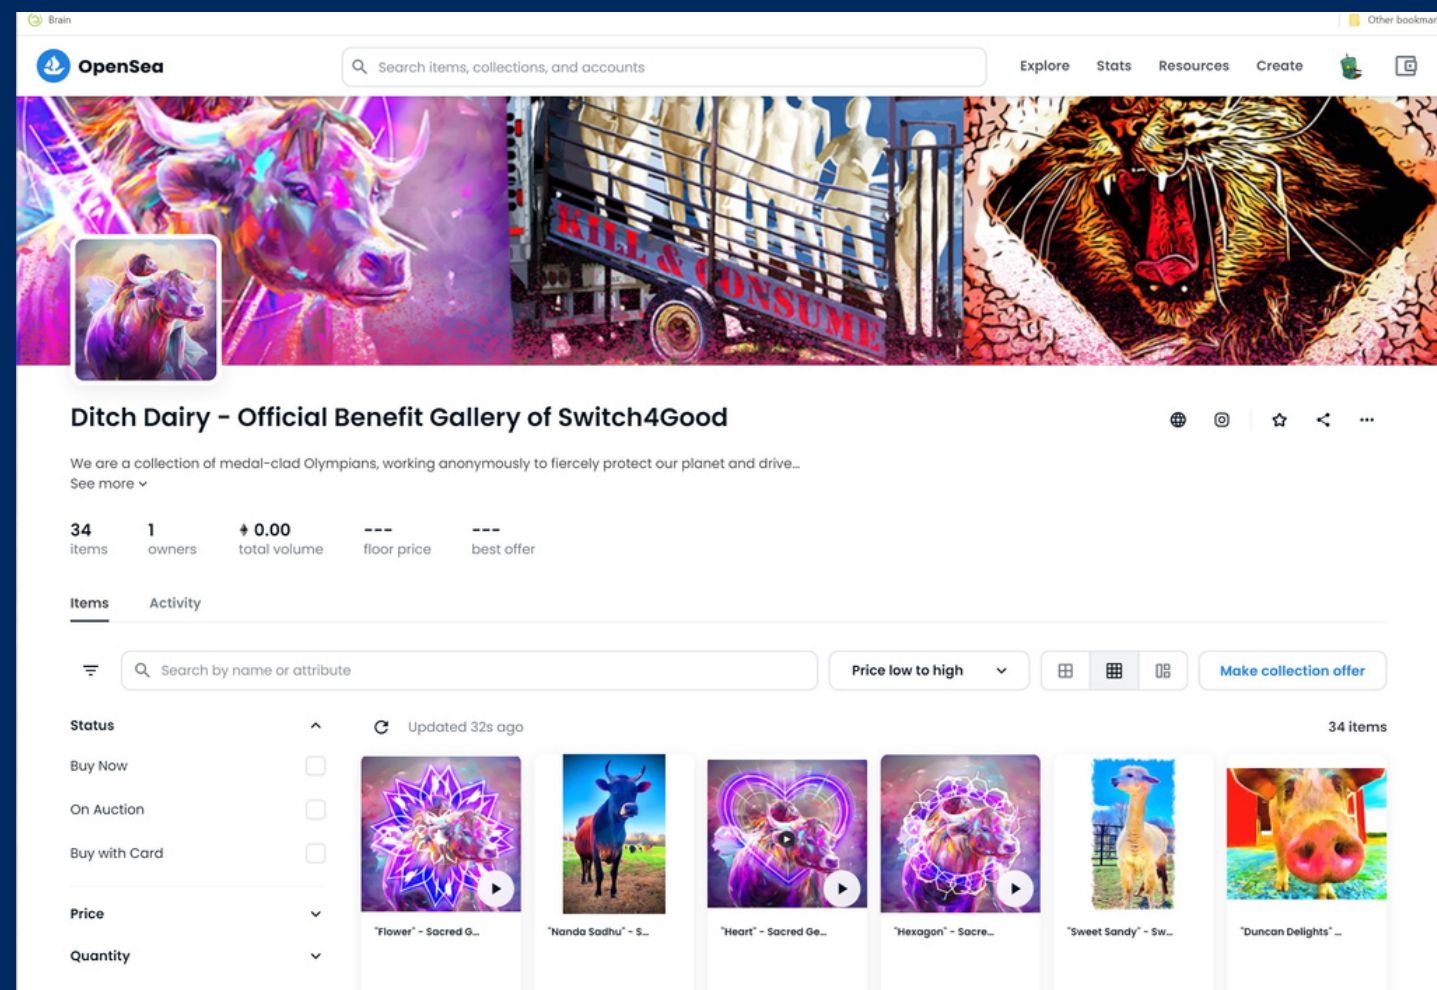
Brain

Other bookmar

OpenSea

Search items, collections, and accounts

Explore Stats Resources Create

KILL & CONSUME

Ditch Dairy - Official Benefit Gallery of Switch4Good

We are a collection of medal-clad Olympians, working anonymously to fiercely protect our planet and drive...

See more

34 items

1 owners

♦ 0.00 total volume

--- floor price

--- best offer

Items Activity

Search by name or attribute

Price low to high

Make collection offer

Status

Buy Now

On Auction

Buy with Card

Price

Quantity

Updated 32s ago

34 items

"Flower" - Sacred G...

"Nanda Sadhu" - S...

"Heart" - Sacred Ge...

"Hexagon" - Sacre...

"Sweet Sandy" - Sw...

"Duncan Delights" ...